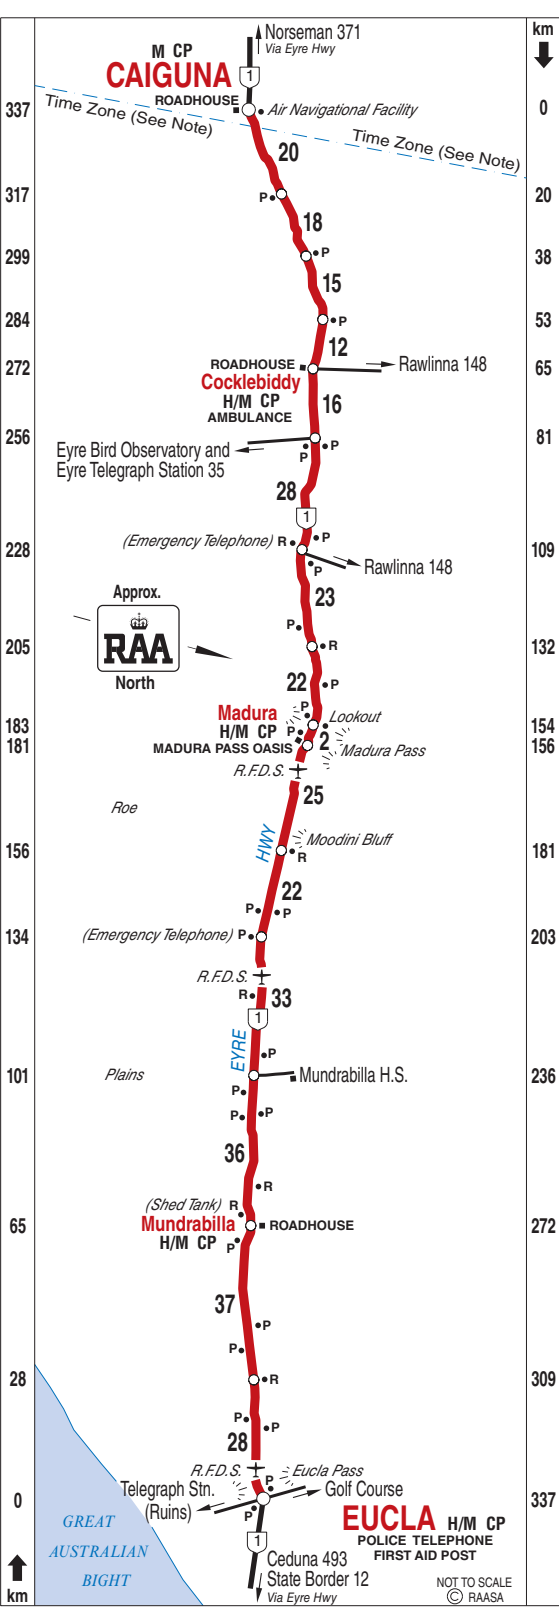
km

Norseman 371
Via Eyre Hwy

M CP
CAIGUNA
ROADHOUSE
1

337 Time Zone (See Note) Air Navigational Facility 0
Time Zone (See Note)

20

317 P 20

18

299 P 38

15

284 P 53

12

ROADHOUSE
272 Cocklebiddy Rawlinna 148 65
H/M CP
AMBULANCE
16

256 Eyre Bird Observatory and P 81
Eyre Telegraph Station 35 P

28

1

(Emergency Telephone) R P
228 Rawlinna 148 109
P

23

P

Approx.
205 RAA R 132
North

22 P

Madura P
183 H/M CP P Lookout 154
181 MADURA PASS OASIS 2 Madura Pass 156
R.F.D.S.

25

Roe

Moodini Bluff
156 HWY R 181

22

P P
134 (Emergency Telephone) P 203

R.F.D.S.

R 33

1

EYRE P

101 Plains Mundrabilla H.S. 236

P
P P

36

R

(Shed Tank) R
65 Mundrabilla ROADHOUSE 272
H/M CP P

37

P
P

28 R 309

P P
28

R.F.D.S. Eucla Pass
P
0 Telegraph Stn. Golf Course 337
(Ruins)
P
GREAT EUCLA H/M CP
POLICE TELEPHONE
AUSTRALIAN FIRST AID POST
1
BIGHT Ceduna 493
State Border 12
Via Eyre Hwy
km NOT TO SCALE
© RAASA